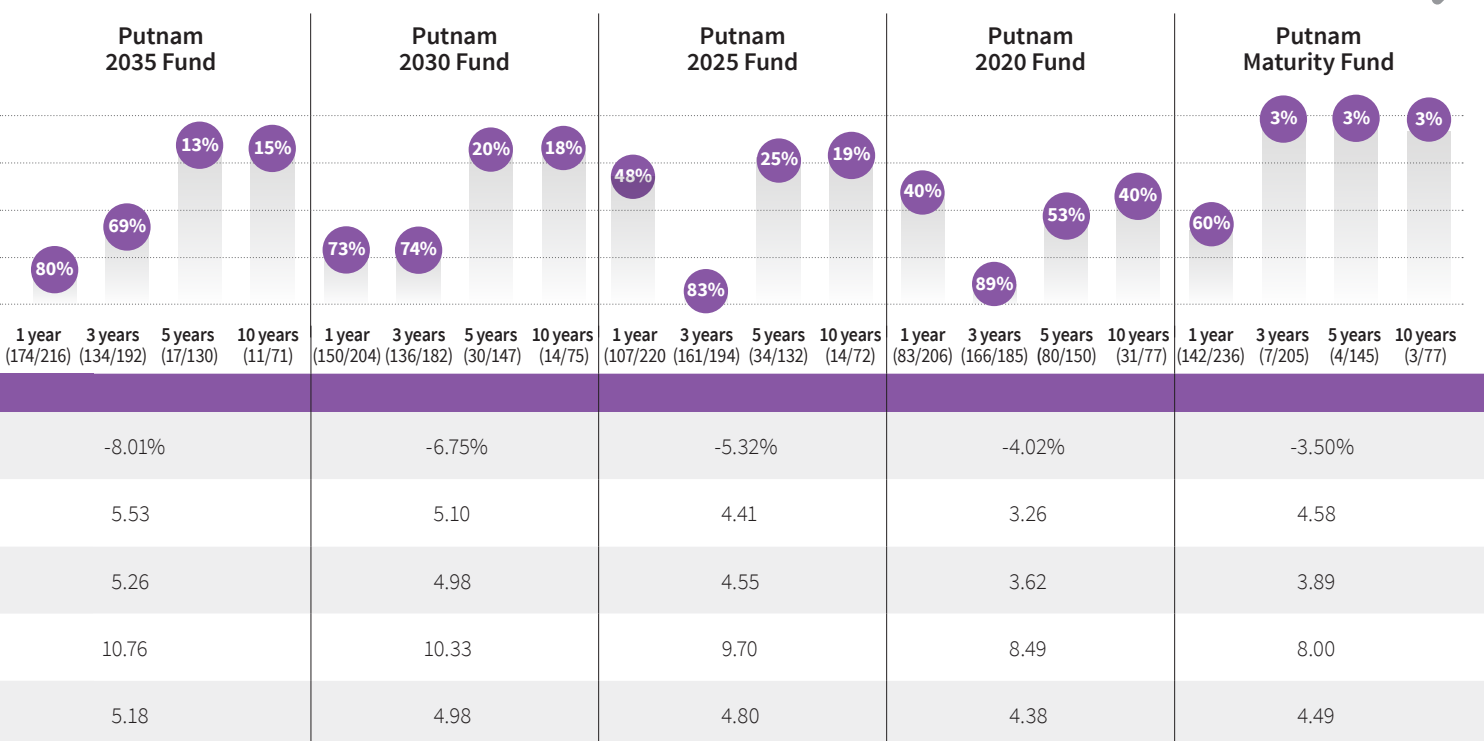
Putnam 2035 Fund

80%  69%  13%  15%

1 year (174/216)  3 years (134/192)  5 years (17/130)  10 years (11/71)

Putnam 2030 Fund

73%  74%  20%  18%

1 year (150/204)  3 years (136/182)  5 years (30/147)  10 years (14/75)

Putnam 2025 Fund

48%  83%  25%  19%

1 year (107/220)  3 years (161/194)  5 years (34/132)  10 years (14/72)

Putnam 2020 Fund

40%  89%  53%  40%

1 year (83/206)  3 years (166/185)  5 years (80/150)  10 years (31/77)

Putnam Maturity Fund

60%  3%  3%  3%

1 year (142/236)  3 years (7/205)  5 years (4/145)  10 years (3/77)

| Putnam 2035 Fund | Putnam 2030 Fund | Putnam 2025 Fund | Putnam 2020 Fund | Putnam Maturity Fund |
|---|---|---|---|---|
| -8.01% | -6.75% | -5.32% | -4.02% | -3.50% |
| 5.53 | 5.10 | 4.41 | 3.26 | 4.58 |
| 5.26 | 4.98 | 4.55 | 3.62 | 3.89 |
| 10.76 | 10.33 | 9.70 | 8.49 | 8.00 |
| 5.18 | 4.98 | 4.80 | 4.38 | 4.49 |